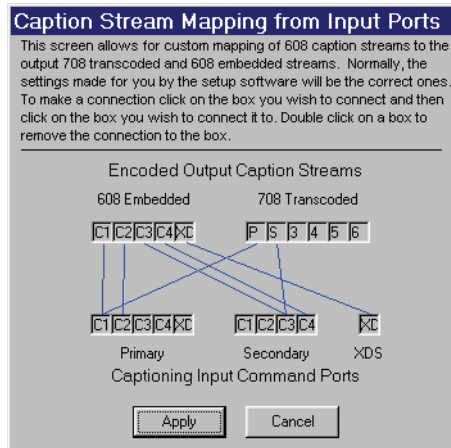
Caption Stream Mapping from Input Ports

This screen allows for custom mapping of 608 caption streams to the output 708 transcoded and 608 embedded streams. Normally, the settings made for you by the setup software will be the correct ones. To make a connection click on the box you wish to connect and then click on the box you wish to connect it to. Double click on a box to remove the connection to the box.

Encoded Output Caption Streams

608 Embedded

708 Transcoded

C1 C2 C3 C4 XD

P S 3 4 5 6

C1 C2 C3 C4 XD

C1 C2 C3 C4

XD

Primary

Secondary

XDS

Captioning Input Command Ports

Apply

Cancel